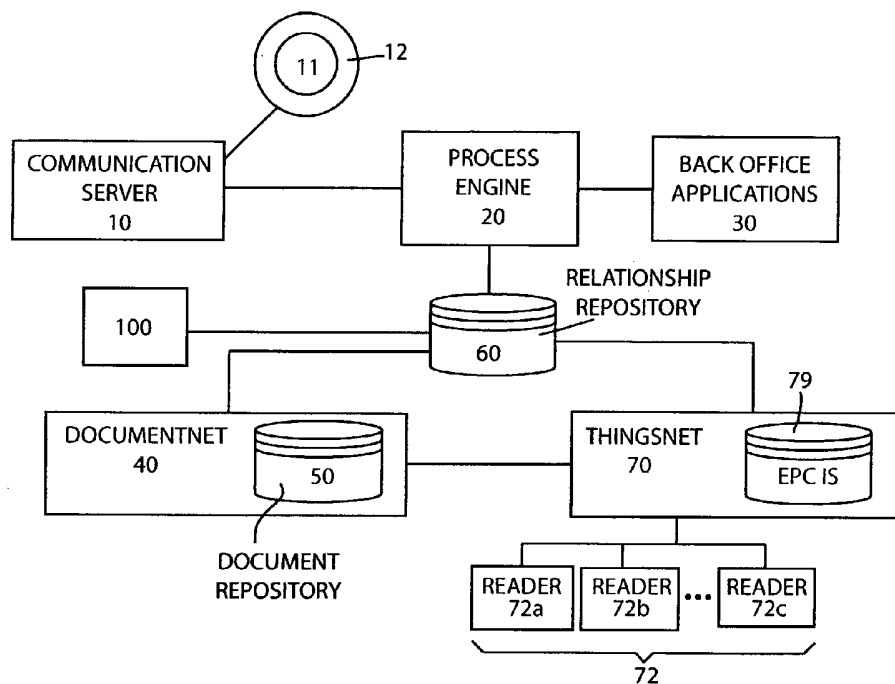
11
12
COMMUNICATION SERVER
10
PROCESS ENGINE
20
BACK OFFICE APPLICATIONS
30
RELATIONSHIP REPOSITORY
100
60
79
DOCUMENTNET
40
50
THINGSNET
70
EPC IS
DOCUMENT REPOSITORY
READER
72a
READER
72b
...
READER
72c
72